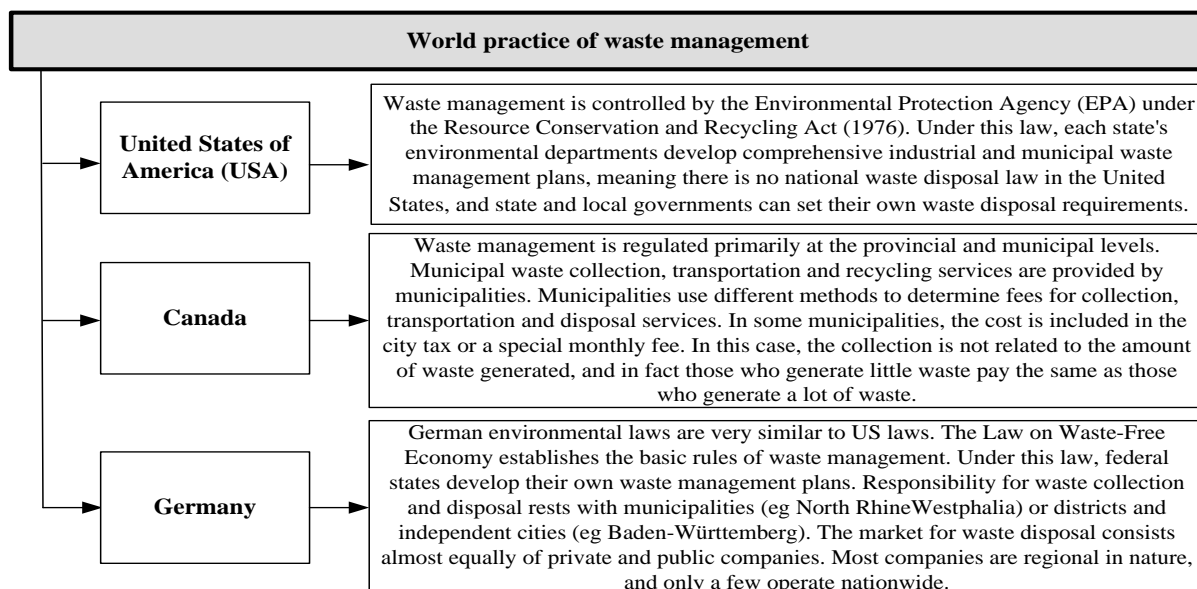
World practice of waste management

United States of America (USA)

Waste management is controlled by the Environmental Protection Agency (EPA) under the Resource Conservation and Recycling Act (1976). Under this law, each state's environmental departments develop comprehensive industrial and municipal waste management plans, meaning there is no national waste disposal law in the United States, and state and local governments can set their own waste disposal requirements.

Canada

Waste management is regulated primarily at the provincial and municipal levels. Municipal waste collection, transportation and recycling services are provided by municipalities. Municipalities use different methods to determine fees for collection, transportation and disposal services. In some municipalities, the cost is included in the city tax or a special monthly fee. In this case, the collection is not related to the amount of waste generated, and in fact those who generate little waste pay the same as those who generate a lot of waste.

Germany

German environmental laws are very similar to US laws. The Law on Waste-Free Economy establishes the basic rules of waste management. Under this law, federal states develop their own waste management plans. Responsibility for waste collection and disposal rests with municipalities (eg North RhineWestphalia) or districts and independent cities (eg Baden-Württemberg). The market for waste disposal consists almost equally of private and public companies. Most companies are regional in nature, and only a few operate nationwide.